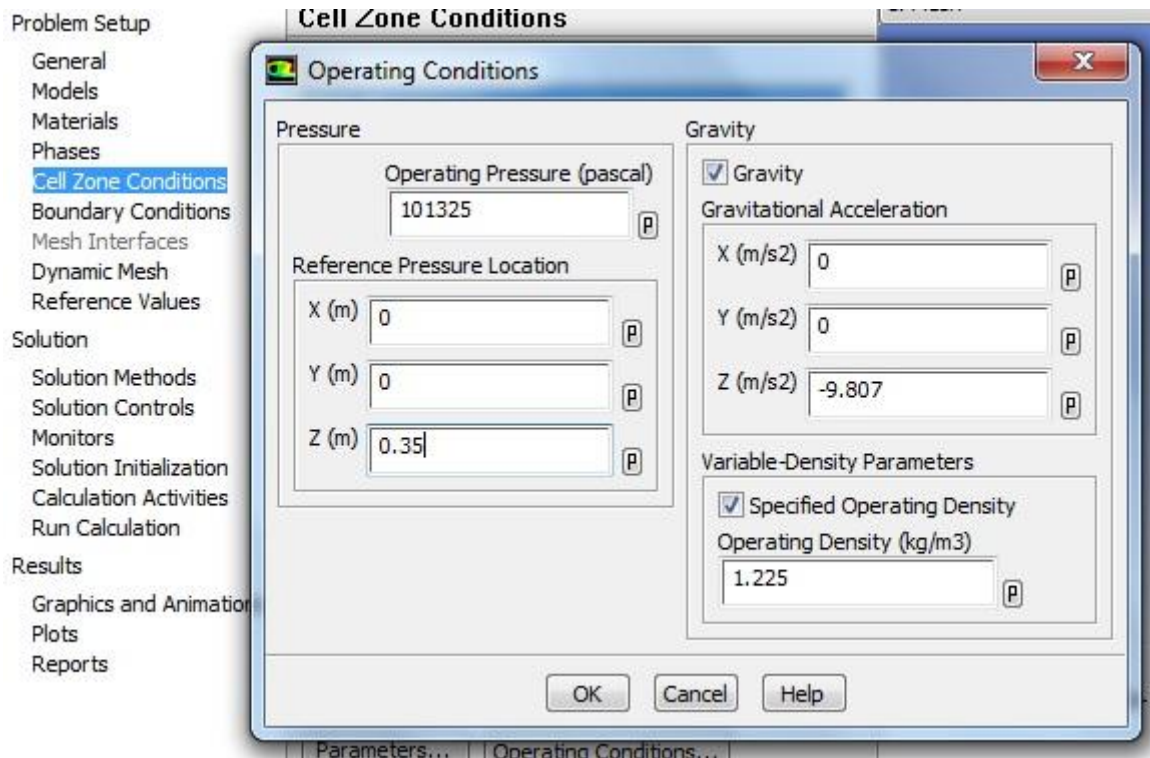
Problem Setup
General
Models
Materials
Phases
Cell Zone Conditions
Boundary Conditions
Mesh Interfaces
Dynamic Mesh
Reference Values
Solution
Solution Methods
Solution Controls
Monitors
Solution Initialization
Calculation Activities
Run Calculation
Results
Graphics and Animatio
Plots
Reports

Cell Zone Conditions

Operating Conditions

Pressure
Operating Pressure (pascal)
101325
P
Reference Pressure Location
X (m) 0 P
Y (m) 0 P
Z (m) 0.35 P

Gravity
Gravity
Gravitational Acceleration
X (m/s2) 0 P
Y (m/s2) 0 P
Z (m/s2) -9.807 P
Variable-Density Parameters
Specified Operating Density
Operating Density (kg/m3)
1.225 P

OK Cancel Help

Parameters... Operating Conditions...